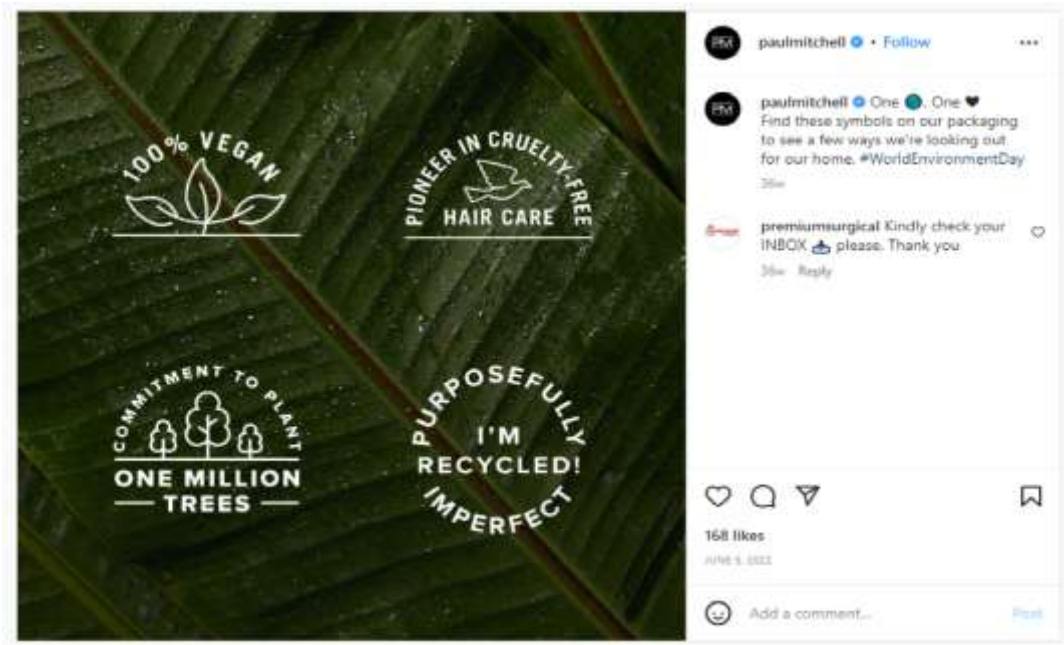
100% VEGAN

PIONEER IN CRUELTY-FREE HAIR CARE

COMMITMENT TO PLANT ONE MILLION TREES

PURPOSEFULLY I'M RECYCLED! IMPERFECT

PM paulmitchell • Follow

PM paulmitchell One 🌍. One ❤
Find these symbols on our packaging to see a few ways we're looking out for our home. #WorldEnvironmentDay
36w

premiumsurgical Kindly check your INBOX 📩 please. Thank you
36w Reply

168 likes
JUNE 5, 2022

Add a comment... Post